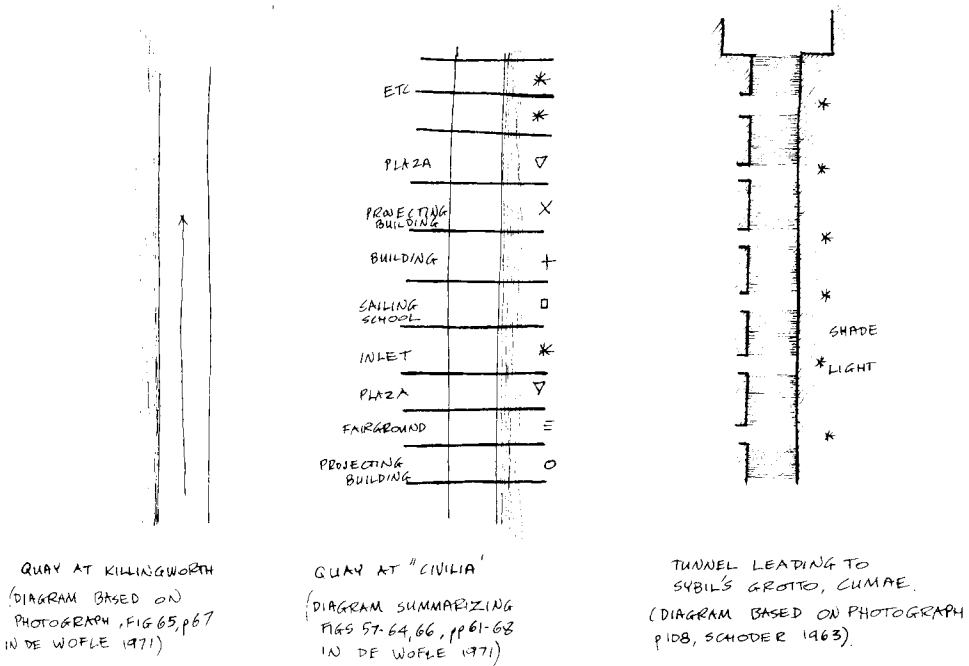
ETC
PLAZA
PROJECTING BUILDING
BUILDING
SAILING SCHOOL
INLET
PLAZA
FAIRGROUND
PROJECTING BUILDING

SHADE
LIGHT

QUAY AT KILLINGWORTH
(DIAGRAM BASED ON PHOTOGRAPH, FIG 65, p67 IN DE WOFLE 1971)

QUAY AT "CIVILIA"
(DIAGRAM SUMMARIZING FIGS 57-64, 66, pp 61-68 IN DE WOFLE 1971)

TUNNEL LEADING TO SYBIL'S GROTTO, CUMAE.
(DIAGRAM BASED ON PHOTOGRAPH p108, SCHODER 1963).